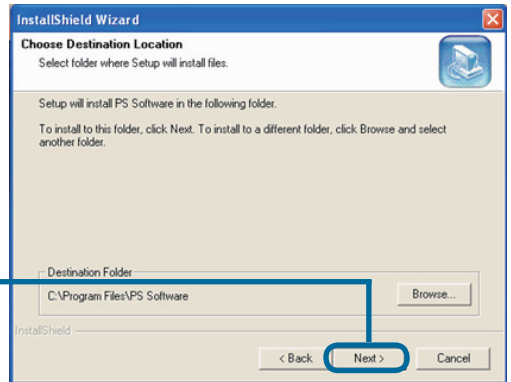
InstallShield Wizard

Choose Destination Location
Select folder where Setup will install files.

Setup will install PS Software in the following folder.

To install to this folder, click Next. To install to a different folder, click Browse and select another folder.

Destination Folder
C:\Program Files\PS Software

Browse...

InstallShield

< Back

Next >

Cancel